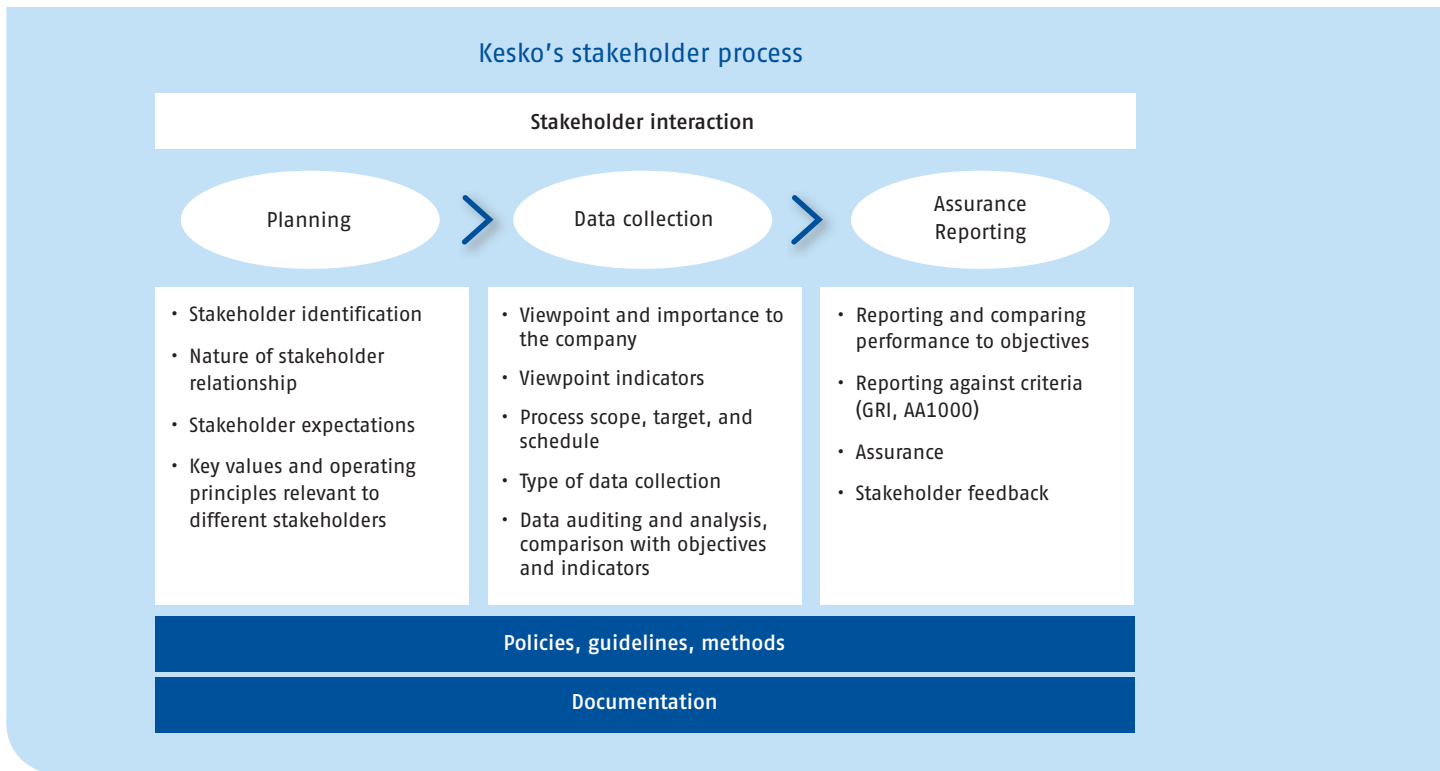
Kesko's stakeholder process

Stakeholder interaction

Planning

Data collection

Assurance
Reporting

• Stakeholder identification
• Nature of stakeholder relationship
• Stakeholder expectations
• Key values and operating principles relevant to different stakeholders

• Viewpoint and importance to the company
• Viewpoint indicators
• Process scope, target, and schedule
• Type of data collection
• Data auditing and analysis, comparison with objectives and indicators

• Reporting and comparing performance to objectives
• Reporting against criteria (GRI, AA1000)
• Assurance
• Stakeholder feedback

Policies, guidelines, methods

Documentation